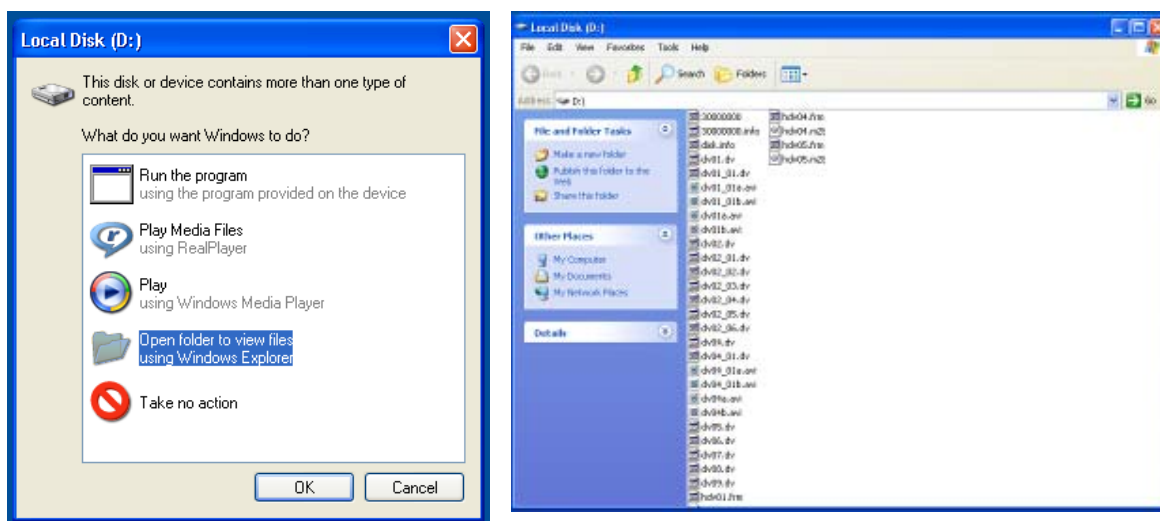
Local Disk (D:)

This disk or device contains more than one type of content.

What do you want Windows to do?

Run the program
using the program provided on the device

Play Media Files
using RealPlayer

Play
using Windows Media Player

Open folder to view files
using Windows Explorer

Take no action

OK Cancel

Local Disk (D:)

File Edit View Favorites Tools Help

Back Search Folders

Address D:\

Go

File and Folder Tasks

Make a new folder
Publish this folder to the Web
Share this folder

Other Places

My Computer
My Documents
My Network Places

Details

30000000
30000000.info
disk.info
dv01.dv
dv01_01.dv
dv01_01a.avi
dv01_01b.avi
dv01a.avi
dv01b.avi
dv02.dv
dv02_01.dv
dv02_02.dv
dv02_03.dv
dv02_04.dv
dv02_05.dv
dv02_06.dv
dv04.dv
dv04_01.dv
dv04_01a.avi
dv04_01b.avi
dv04a.avi
dv04b.avi
dv05.dv
dv06.dv
dv07.dv
dv08.dv
dv09.dv
hdv01.fm
hdv04.fm
hdv04.m2t
hdv05.fm
hdv05.m2t